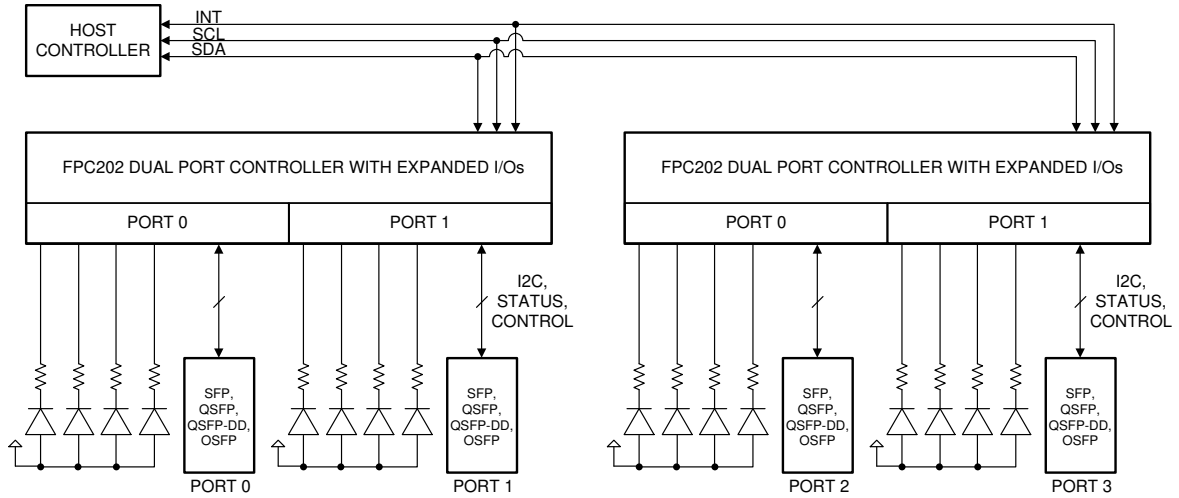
HOST CONTROLLER

INT
SCL
SDA

FPC202 DUAL PORT CONTROLLER WITH EXPANDED I/Os

PORT 0

PORT 1

I2C, STATUS, CONTROL

SFP, QSFP, QSFP-DD, OSFP

PORT 0

SFP, QSFP, QSFP-DD, OSFP

PORT 1

FPC202 DUAL PORT CONTROLLER WITH EXPANDED I/Os

PORT 0

PORT 1

I2C, STATUS, CONTROL

SFP, QSFP, QSFP-DD, OSFP

PORT 2

SFP, QSFP, QSFP-DD, OSFP

PORT 3